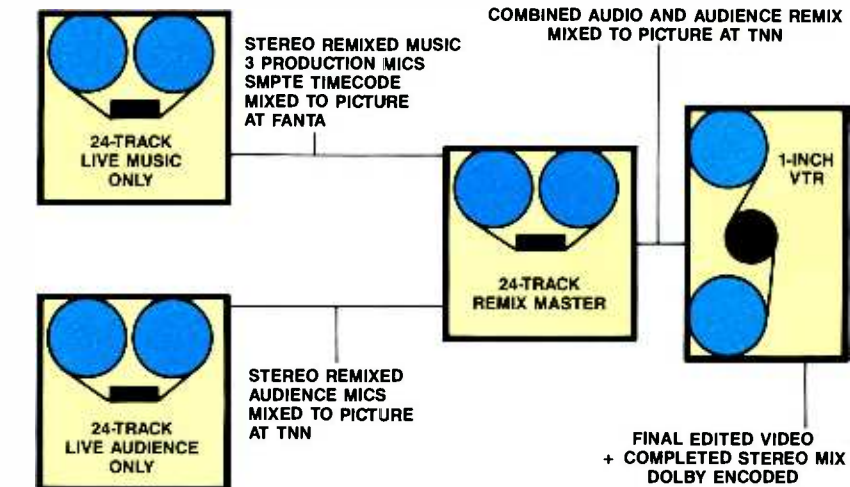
24-TRACK
LIVE MUSIC
ONLY

STEREO REMIXED MUSIC
3 PRODUCTION MICS
SMPTE TIMECODE
MIXED TO PICTURE
AT FANTA

COMBINED AUDIO AND AUDIENCE REMIX
MIXED TO PICTURE AT TNN

1-INCH
VTR

24-TRACK
REMIX MASTER

24-TRACK
LIVE AUDIENCE
ONLY

STEREO REMIXED
AUDIENCE MICS
MIXED TO PICTURE
AT TNN

FINAL EDITED VIDEO
+ COMPLETED STEREO MIX
DOLBY ENCODED